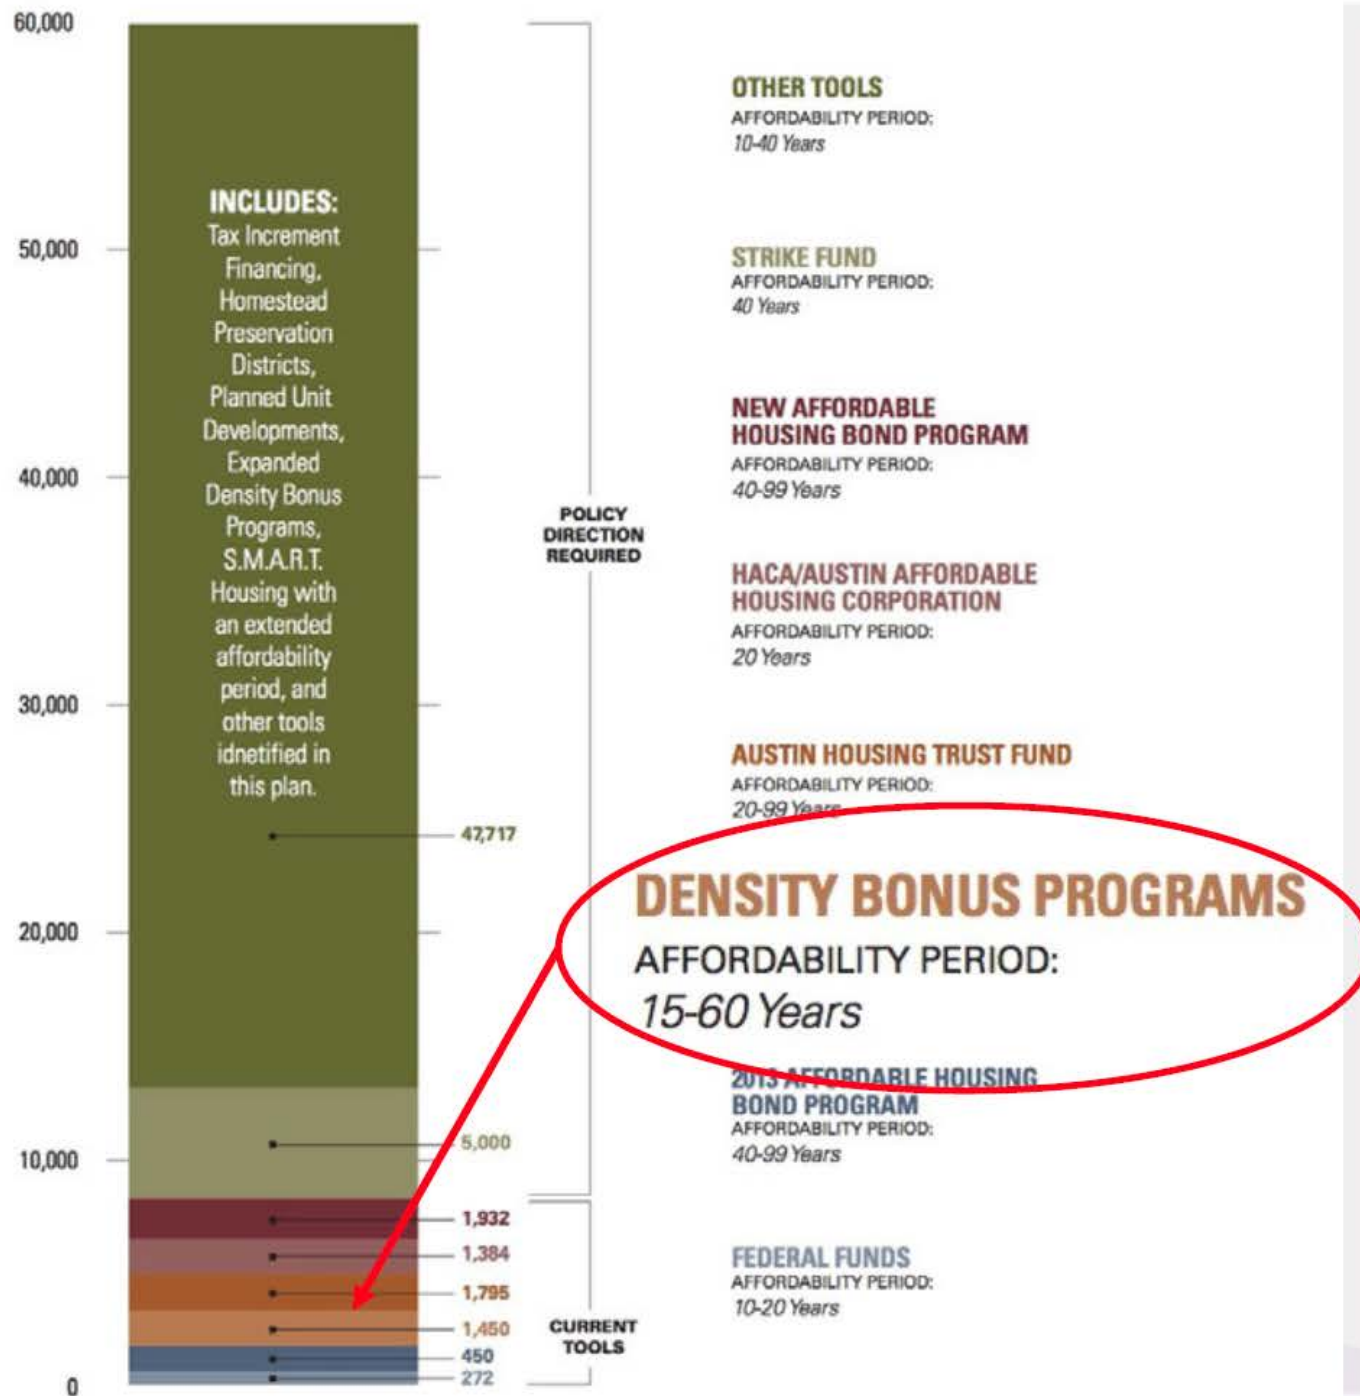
60,000

50,000

40,000

30,000

20,000

10,000

0

INCLUDES:
Tax Increment Financing, Homestead Preservation Districts, Planned Unit Developments, Expanded Density Bonus Programs, S.M.A.R.T. Housing with an extended affordability period, and other tools idnetified in this plan.

47,717

5,000

1,932

1,384

1,795

1,450

450

272

POLICY DIRECTION REQUIRED

CURRENT TOOLS

OTHER TOOLS
AFFORDABILITY PERIOD:
10-40 Years

STRIKE FUND
AFFORDABILITY PERIOD:
40 Years

NEW AFFORDABLE HOUSING BOND PROGRAM
AFFORDABILITY PERIOD:
40-99 Years

HACA/AUSTIN AFFORDABLE HOUSING CORPORATION
AFFORDABILITY PERIOD:
20 Years

AUSTIN HOUSING TRUST FUND
AFFORDABILITY PERIOD:
20-99 Years

DENSITY BONUS PROGRAMS
AFFORDABILITY PERIOD:
15-60 Years

2013 AFFORDABLE HOUSING BOND PROGRAM
AFFORDABILITY PERIOD:
40-99 Years

FEDERAL FUNDS
AFFORDABILITY PERIOD:
10-20 Years